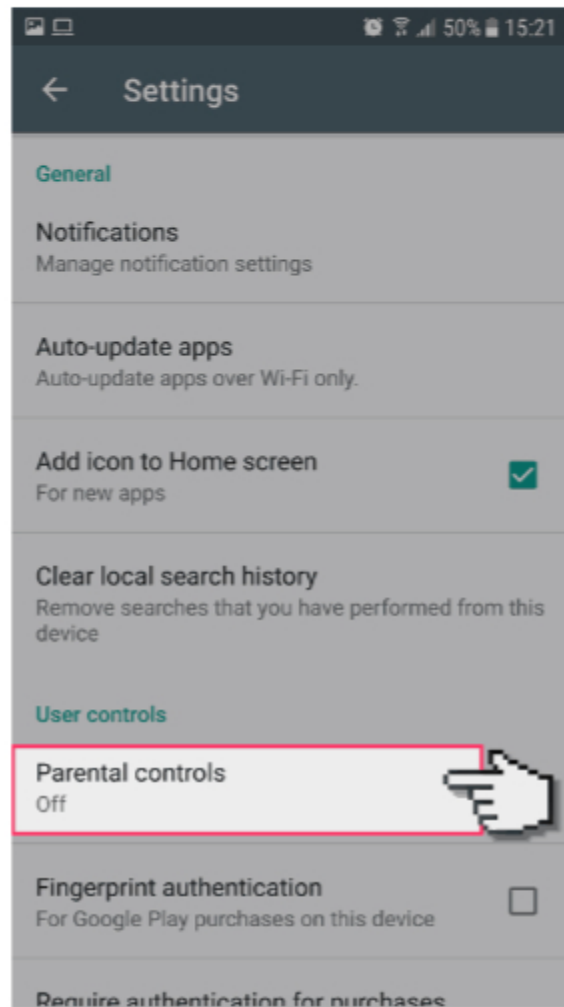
50% 15:21

Settings

General

Notifications
Manage notification settings

Auto-update apps
Auto-update apps over Wi-Fi only.

Add icon to Home screen
For new apps

Clear local search history
Remove searches that you have performed from this device

User controls

Parental controls
Off

Fingerprint authentication
For Google Play purchases on this device

Require authentication for purchases